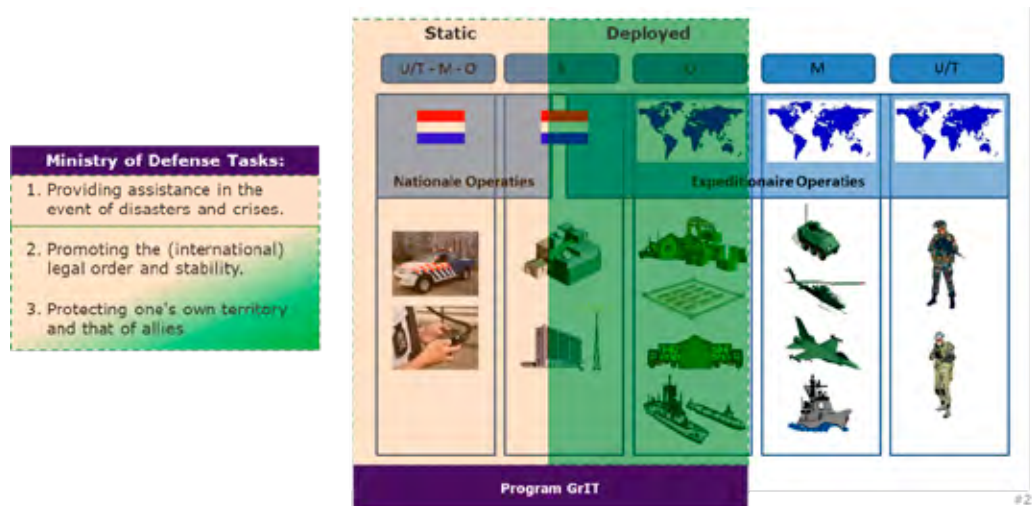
Ministry of Defense Tasks:

1. Providing assistance in the event of disasters and crises.

2. Promoting the (international) legal order and stability.

3. Protecting one's own territory and that of allies

Static

Deployed

U/T - M - O

S

U

M

U/T

Nationale Operaties

Expeditionaire Operaties

Program GrIT

#2